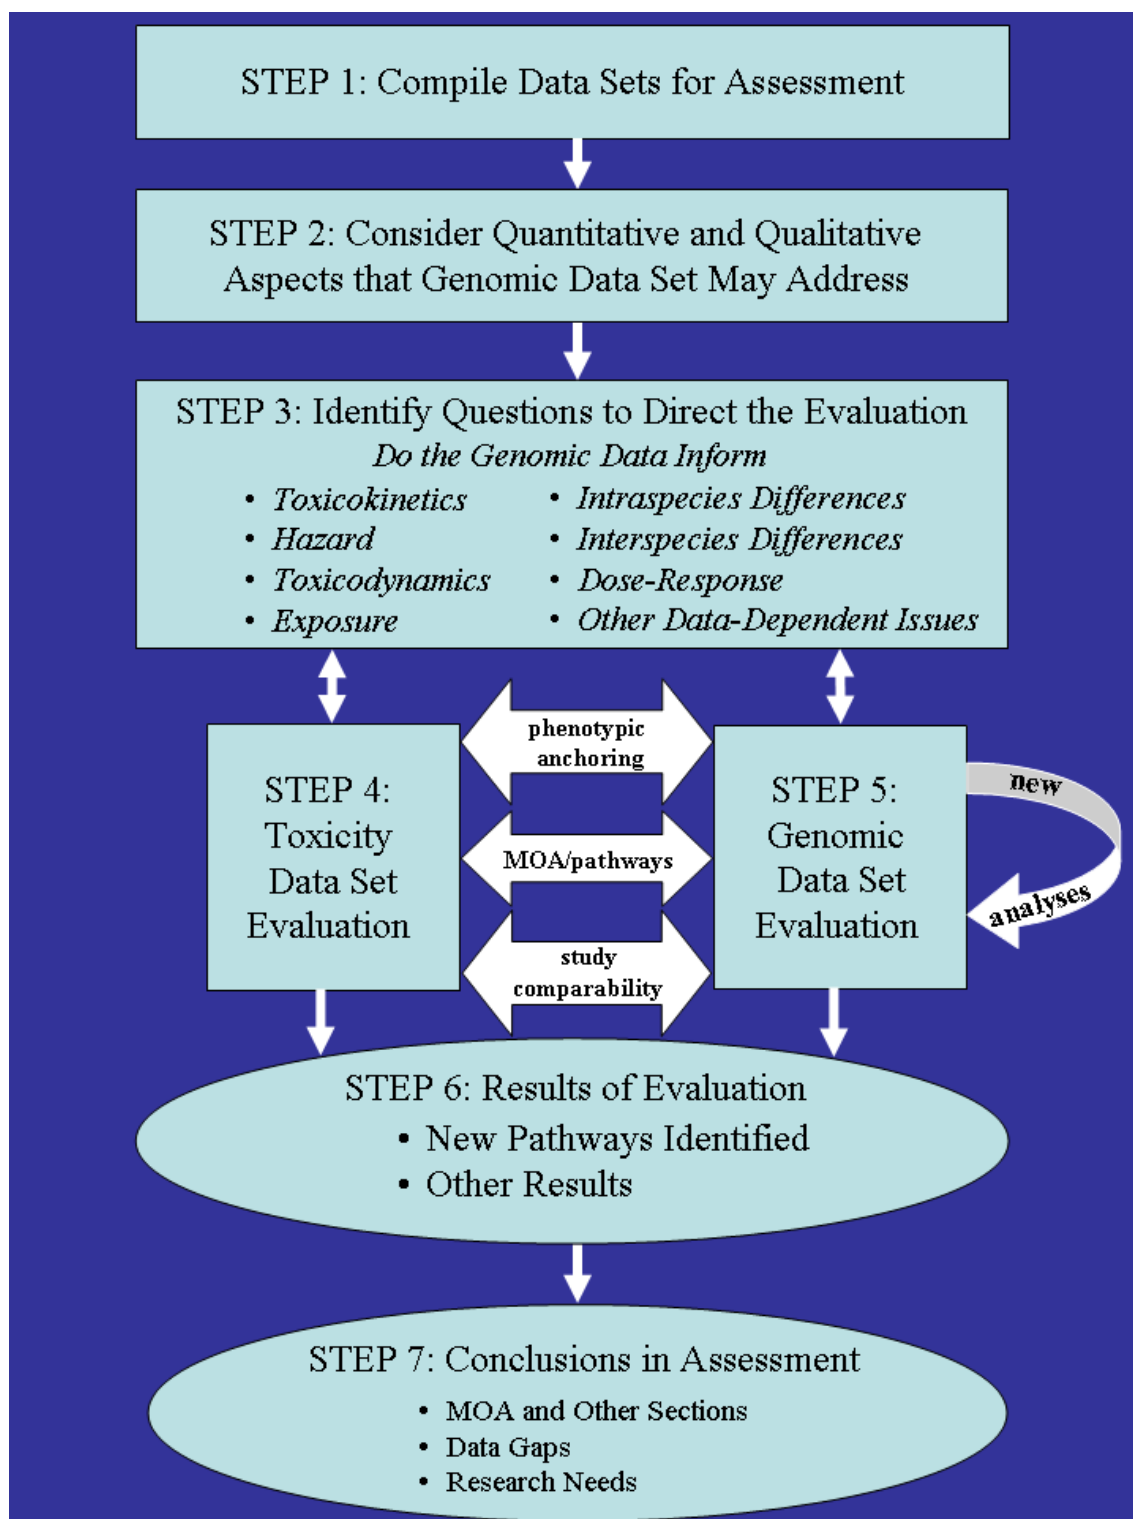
STEP 1: Compile Data Sets for Assessment

STEP 2: Consider Quantitative and Qualitative Aspects that Genomic Data Set May Address

STEP 3: Identify Questions to Direct the Evaluation
*Do the Genomic Data Inform*

- *Toxicokinetics*
- *Hazard*
- *Toxicodynamics*
- *Exposure*

- *Intraspecies Differences*
- *Interspecies Differences*
- *Dose-Response*
- *Other Data-Dependent Issues*

STEP 4: Toxicity Data Set Evaluation

phenotypic anchoring

MOA/pathways

study comparability

STEP 5: Genomic Data Set Evaluation

new analyses

STEP 6: Results of Evaluation
- New Pathways Identified
- Other Results

STEP 7: Conclusions in Assessment
- MOA and Other Sections
- Data Gaps
- Research Needs